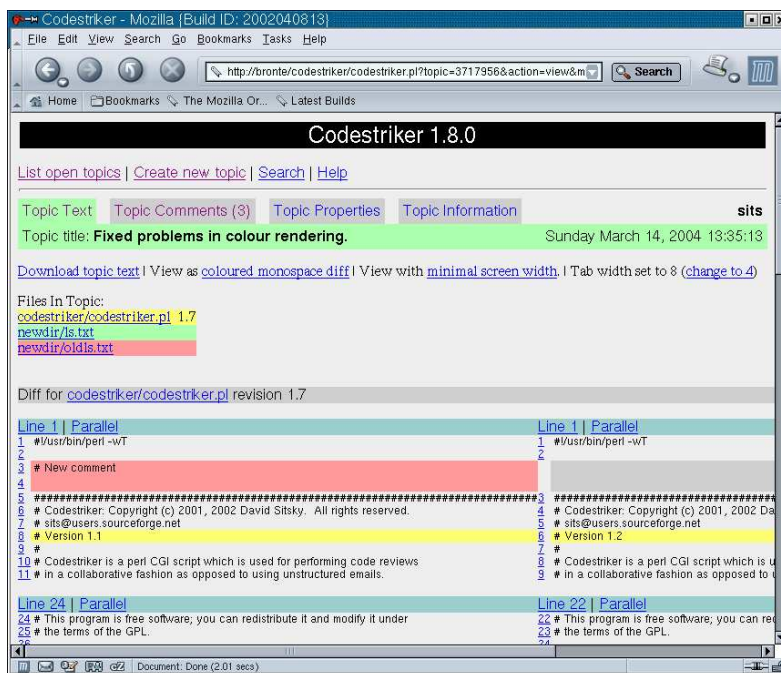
Codestriker - Mozilla {Build ID: 2002040813}

File Edit View Search Go Bookmarks Tasks Help

http://bronte/codestriker/codestriker.pl?topic=3717956&action=view&m

Search

Home Bookmarks The Mozilla Or... Latest Builds

Codestriker 1.8.0

List open topics | Create new topic | Search | Help

Topic Text Topic Comments (3) Topic Properties Topic Information sits

Topic title: **Fixed problems in colour rendering.** Sunday March 14, 2004 13:35:13

Download topic text | View as coloured monospace diff | View with minimal screen width. | Tab width set to 8 (change to 4)

Files In Topic:
codestriker/codestriker.pl 1.7
newdir/ls.txt
newdir/oldls.txt

Diff for codestriker/codestriker.pl revision 1.7

| Line 1 \| Parallel | Line 1 \| Parallel |
|---|---|
| 1 #!/usr/bin/perl -wT | 1 #!/usr/bin/perl -wT |
| 2 | 2 |
| 3 # New comment | |
| 4 | |
| 5 ############################################################ | 3 ############################## |
| 6 # Codestriker: Copyright (c) 2001, 2002 David Sitsky. All rights reserved. | 4 # Codestriker: Copyright (c) 2001, 2002 Da |
| 7 # sits@users.sourceforge.net | 5 # sits@users.sourceforge.net |
| 8 # Version 1.1 | 6 # Version 1.2 |
| 9 # | 7 # |
| 10 # Codestriker is a perl CGI script which is used for performing code reviews | 8 # Codestriker is a perl CGI script which is u |
| 11 # in a collaborative fashion as opposed to using unstructured emails. | 9 # in a collaborative fashion as opposed to |

| Line 24 \| Parallel | Line 22 \| Parallel |
|---|---|
| 24 # This program is free software; you can redistribute it and modify it under | 22 # This program is free software; you can re |
| 25 # the terms of the GPL. | 23 # the terms of the GPL. |
| 26 | 24 |

Document: Done (2.01 secs)